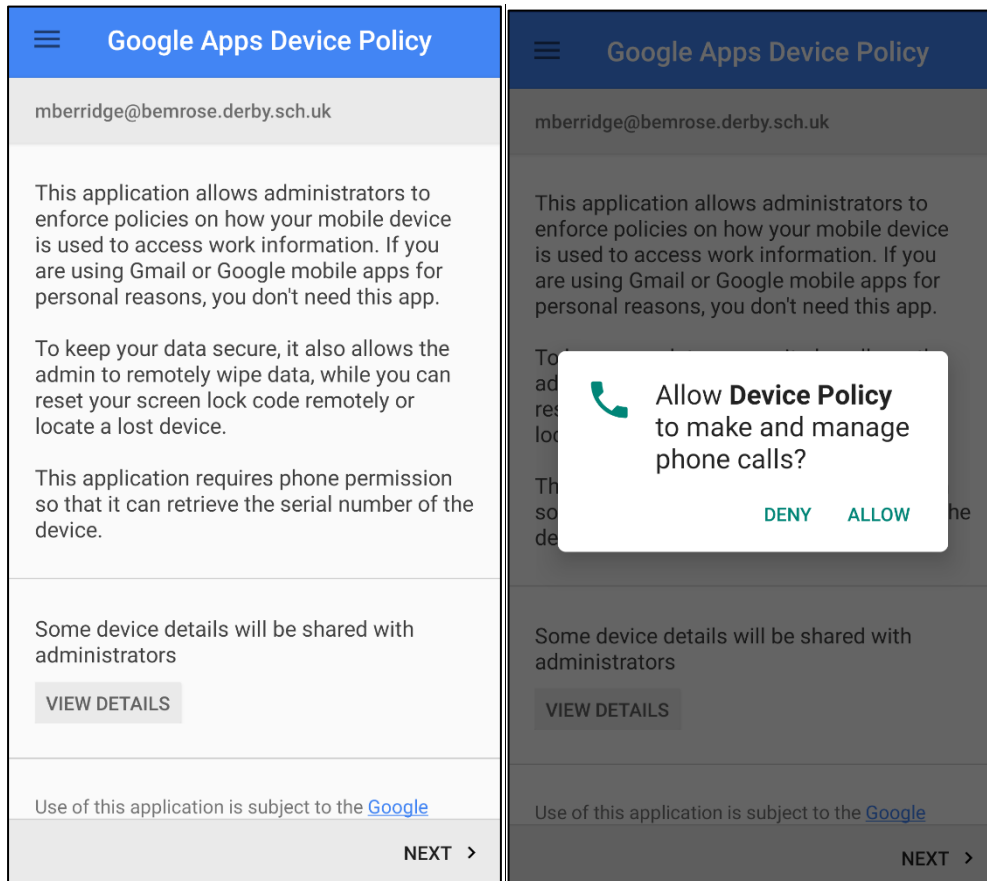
Google Apps Device Policy

mberridge@bemrose.derby.sch.uk

This application allows administrators to enforce policies on how your mobile device is used to access work information. If you are using Gmail or Google mobile apps for personal reasons, you don't need this app.

To keep your data secure, it also allows the admin to remotely wipe data, while you can reset your screen lock code remotely or locate a lost device.

This application requires phone permission so that it can retrieve the serial number of the device.

Some device details will be shared with administrators

VIEW DETAILS

Use of this application is subject to the Google

NEXT >

Google Apps Device Policy

mberridge@bemrose.derby.sch.uk

This application allows administrators to enforce policies on how your mobile device is used to access work information. If you are using Gmail or Google mobile apps for personal reasons, you don't need this app.

To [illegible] ad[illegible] res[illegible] loc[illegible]

Th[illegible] so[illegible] he de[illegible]

Allow **Device Policy** to make and manage phone calls?

DENY ALLOW

Some device details will be shared with administrators

VIEW DETAILS

Use of this application is subject to the Google

NEXT >